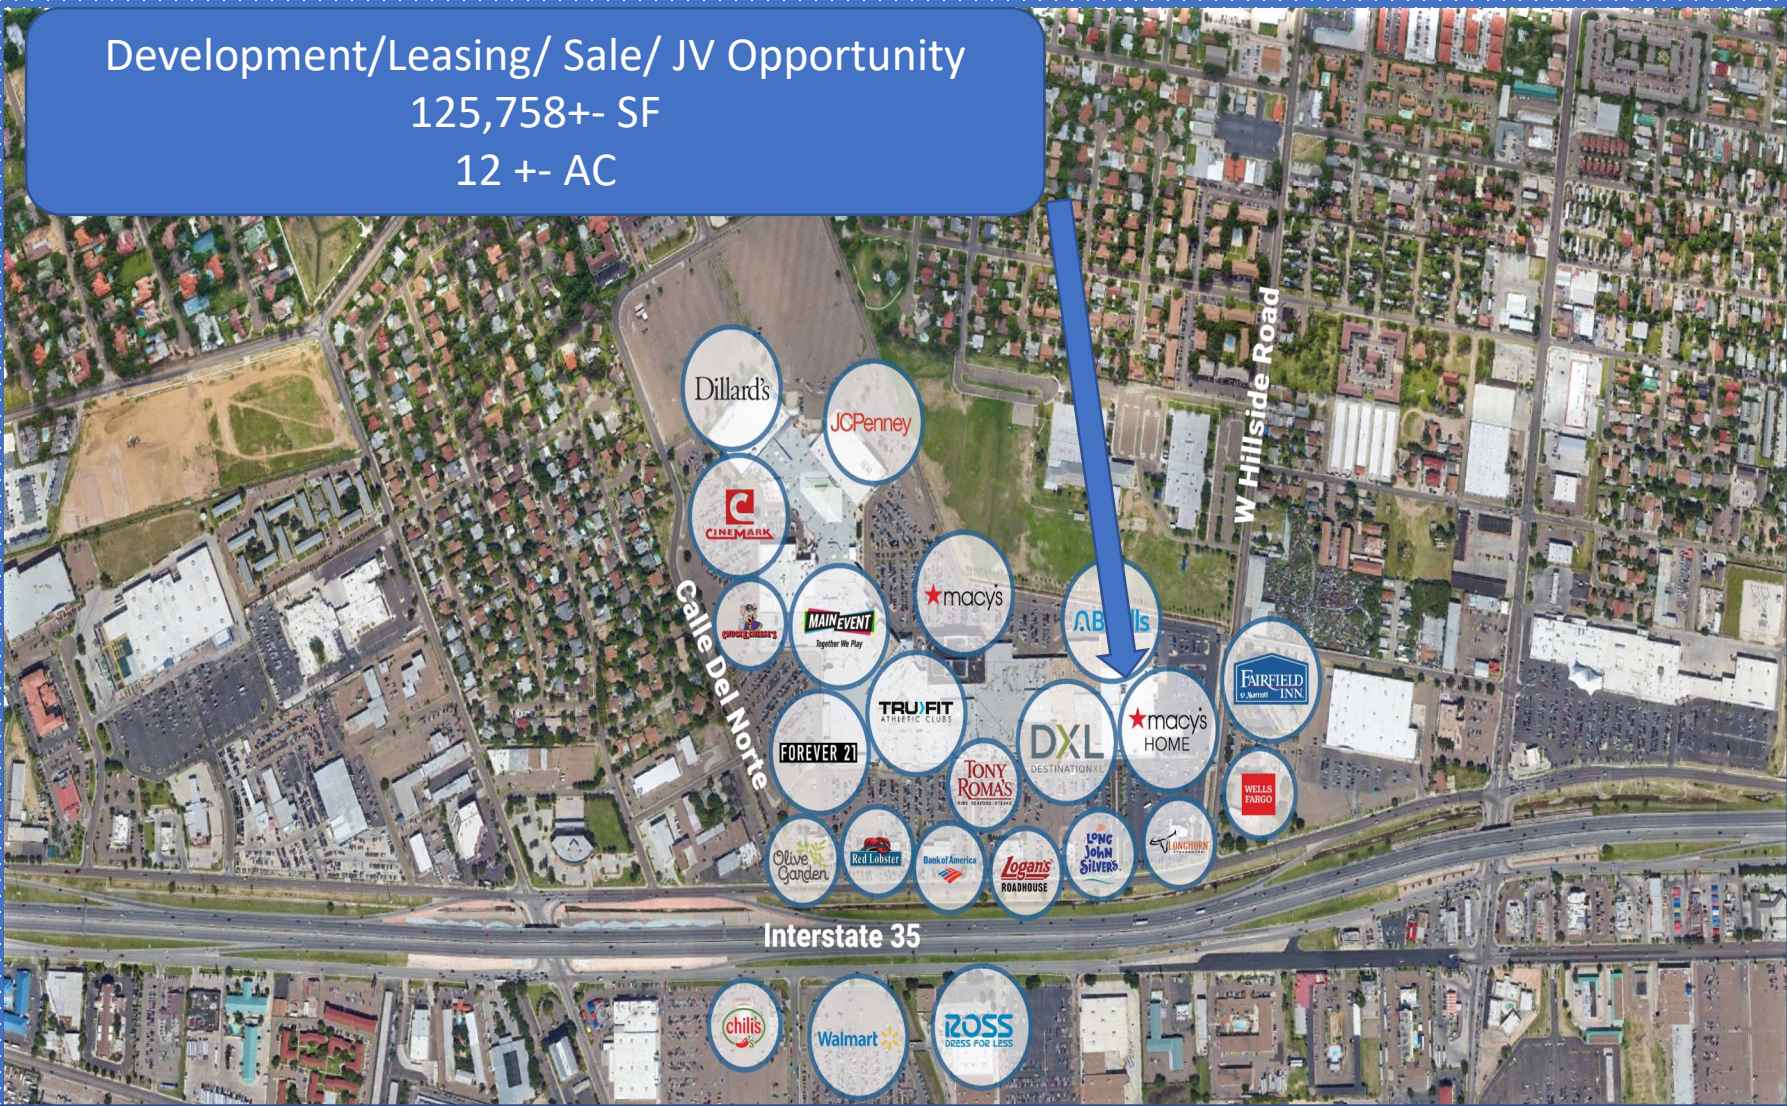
Development/Leasing/ Sale/ JV Opportunity
125,758+- SF
12 +- AC

W Hillside Road

Dillard's

JCPenney

CINEMARK

Calle Del Norte

macy's

ABills

CHUCK E. CHEESE'S

MAIN EVENT Together We Play

TRU FIT ATHLETIC CLUBS

DXL DESTINATIONXL

macy's HOME

FAIRFIELD INN Marriott

FOREVER 21

TONY ROMA'S RIBS SEAFOOD STEAKS

WELLS FARGO

Olive Garden

Red Lobster

Bank of America

Logan's ROADHOUSE

Long John Silver's

LONGHORN

Interstate 35

chili's

Walmart

ROSS DRESS FOR LESS